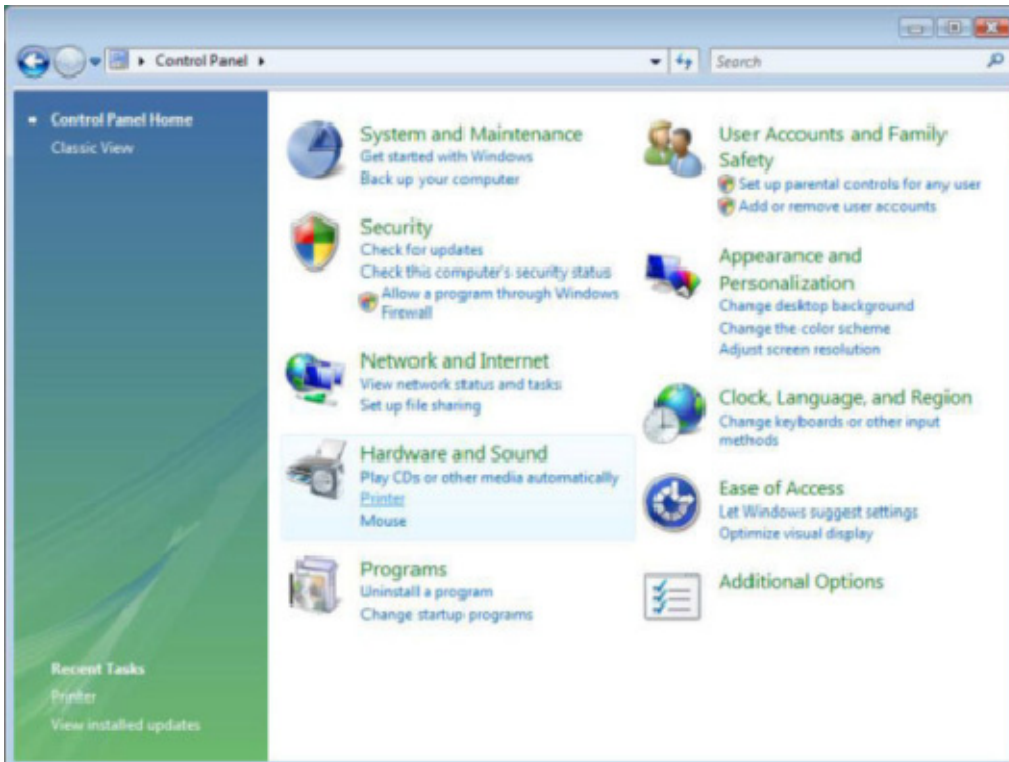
Control Panel
Search

Control Panel Home
Classic View

System and Maintenance
Get started with Windows
Back up your computer

Security
Check for updates
Check this computer's security status
Allow a program through Windows Firewall

Network and Internet
View network status and tasks
Set up file sharing

Hardware and Sound
Play CDs or other media automatically
Printer
Mouse

Programs
Uninstall a program
Change startup programs

User Accounts and Family Safety
Set up parental controls for any user
Add or remove user accounts

Appearance and Personalization
Change desktop background
Change the color scheme
Adjust screen resolution

Clock, Language, and Region
Change keyboards or other input methods

Ease of Access
Let Windows suggest settings
Optimize visual display

Additional Options

Recent Tasks
Printer
View installed updates